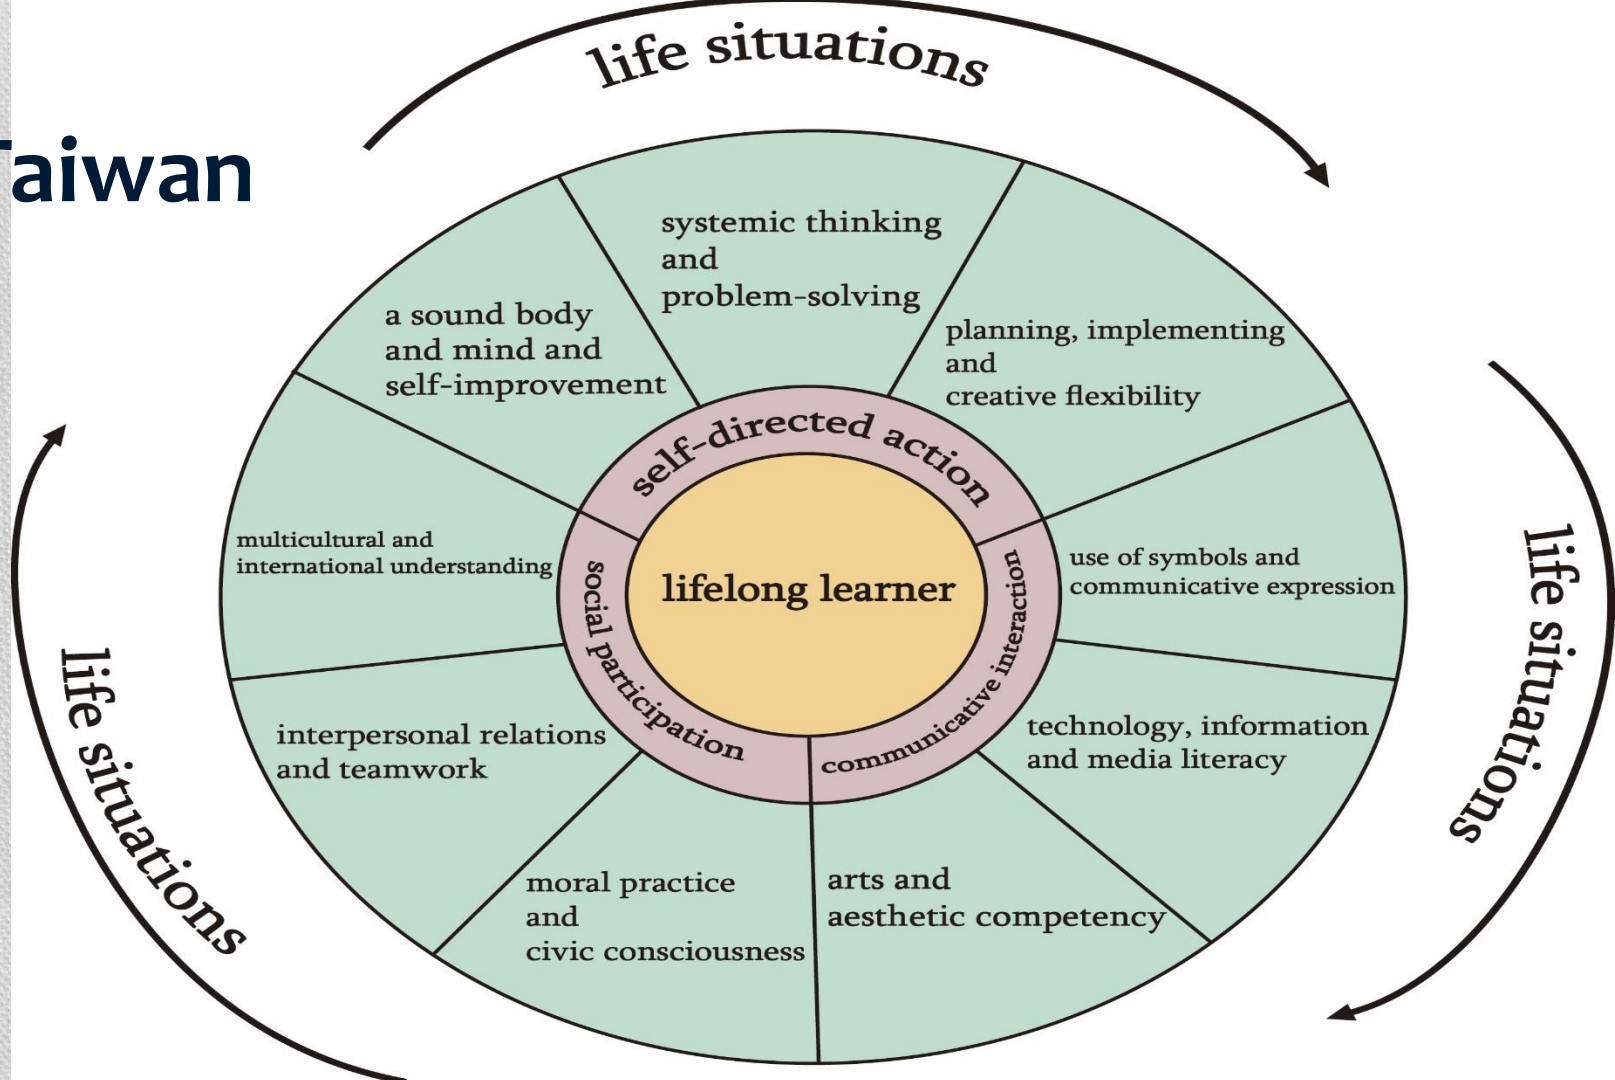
aiwan

life situations

systemic thinking and problem-solving

a sound body and mind and self-improvement

planning, implementing and creative flexibility

self-directed action

multicultural and international understanding

social participation

lifelong learner

communicative interaction

use of symbols and communicative expression

interpersonal relations and teamwork

technology, information and media literacy

moral practice and civic consciousness

arts and aesthetic competency

life situations

life situations